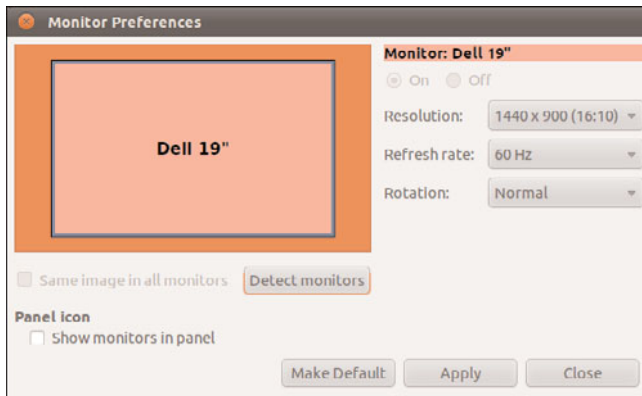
Monitor Preferences

Dell 19"

Monitor: Dell 19"

On Off

Resolution: 1440 x 900 (16:10)

Refresh rate: 60 Hz

Rotation: Normal

Same image in all monitors

Detect monitors

Panel icon

Show monitors in panel

Make Default

Apply

Close